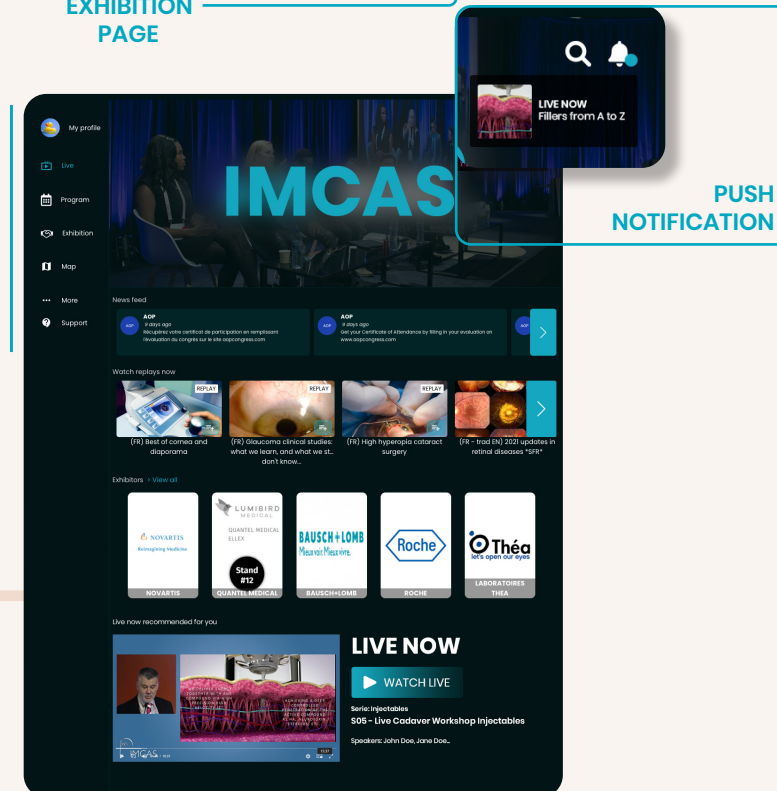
EXHIBITION PAGE

LIVE NOW
Fillers from A to Z

PUSH NOTIFICATION

My profile
Live
Program
Exhibition
Map
More
Support

IMCAS

News feed

AOP
9 days ago
Récupérez votre certificat de participation en remplissant l'évaluation du congrès sur le site aopcongress.com

AOP
9 days ago
Get your Certificate of Attendance by filling in your evaluation on www.aopcongress.com

Watch replays now

REPLAY
(FR) Best of cornea and diaporama

REPLAY
(FR) Glaucoma clinical studies: what we learn, and what we st... don't know...

REPLAY
(FR) High hyperopia cataract surgery

(FR - trad EN) 2021 updates in retinal diseases *SFR*

Exhibitors > View all

NOVARTIS
Reimagining Medicine
NOVARTIS

LUMIBIRD MEDICAL
QUANTEL MEDICAL
ELLEX
Stand #12
QUANTEL MEDICAL

BAUSCH+LOMB
Mieux voir. Mieux vivre.
BAUSCH+LOMB

Roche
ROCHE

Théa
let's open our eyes
LABORATOIRES THEA

Live now recommended for you

IMCAS

LIVE NOW
WATCH LIVE
Serie: Injectables
S05 - Live Cadaver Workshop Injectables
Speakers: John Doe, Jane Doe...